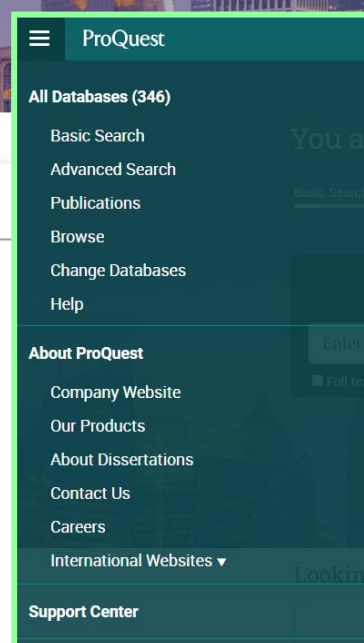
ProQuest

All Databases (346)

Basic Search

Advanced Search

Publications

Browse

Change Databases

Help

About ProQuest

Company Website

Our Products

About Dissertations

Contact Us

Careers

International Websites ▾

Support Center

You a

Basic Search

Enter

Full te

Lookin